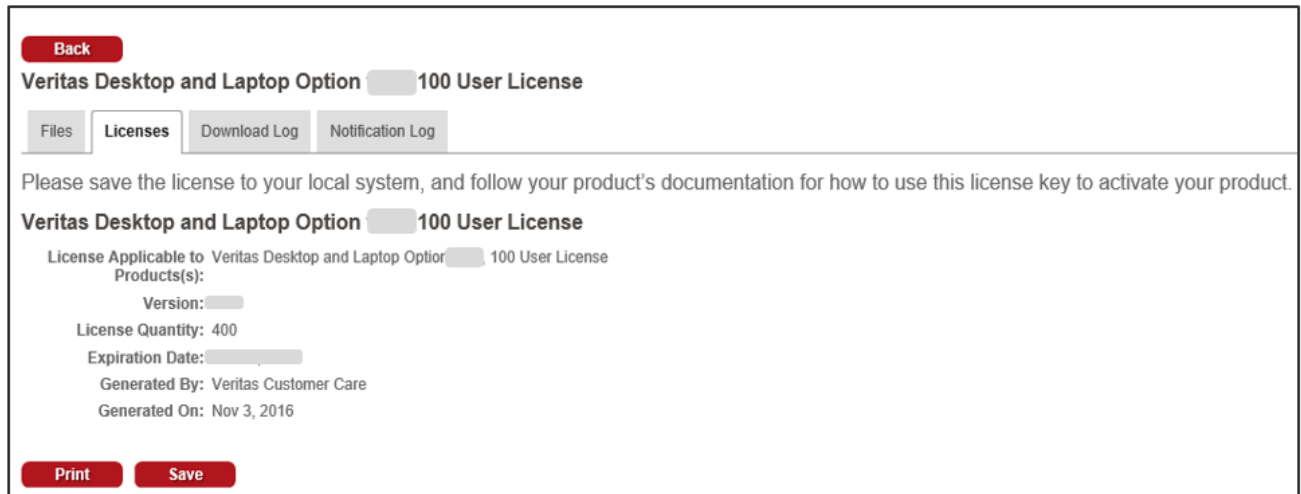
Back

Veritas Desktop and Laptop Option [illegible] 100 User License

Files | Licenses | Download Log | Notification Log

Please save the license to your local system, and follow your product's documentation for how to use this license key to activate your product.

Veritas Desktop and Laptop Option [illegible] 100 User License

License Applicable to Products(s): Veritas Desktop and Laptop Optior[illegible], 100 User License

Version: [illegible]

License Quantity: 400

Expiration Date: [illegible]

Generated By: Veritas Customer Care

Generated On: Nov 3, 2016

Print Save